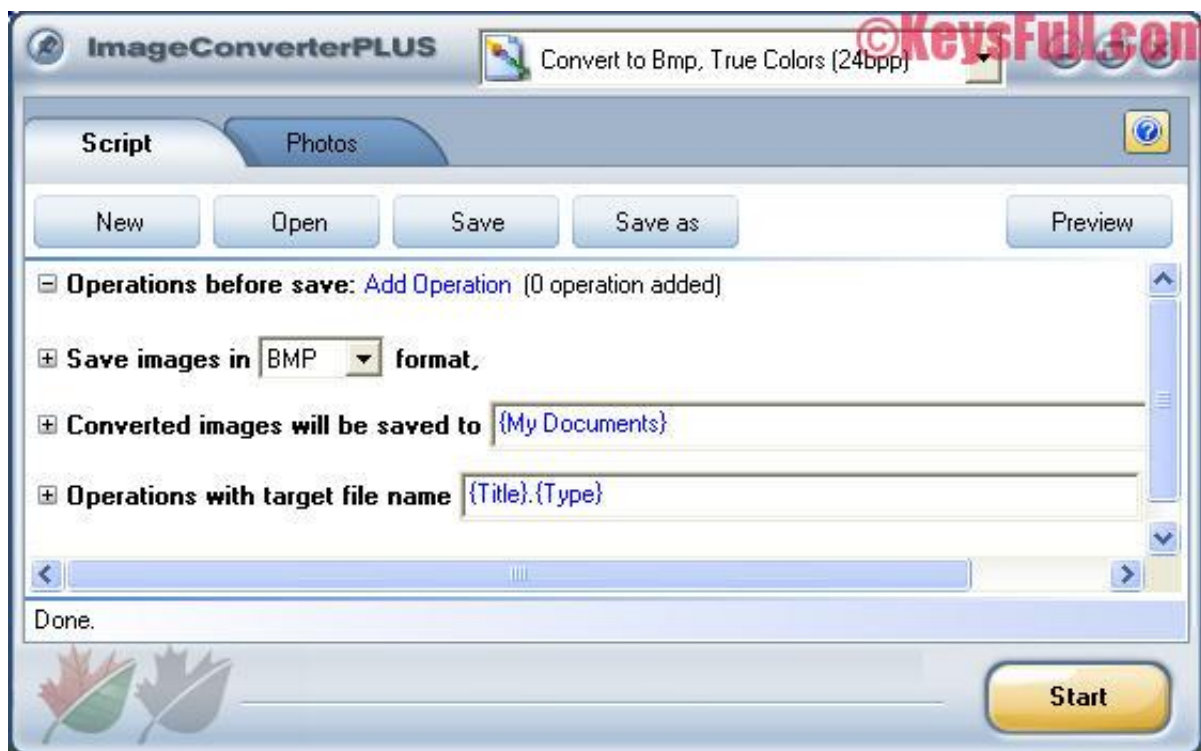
ImageConverterPLUS

Convert to Bmp, True Colors (24bpp)

©KeysFull.com

Script

Photos

New

Open

Save

Save as

Preview

Operations before save: Add Operation (0 operation added)

Save images in BMP format,

Converted images will be saved to {My Documents}

Operations with target file name {Title}.{Type}

Done.

Start